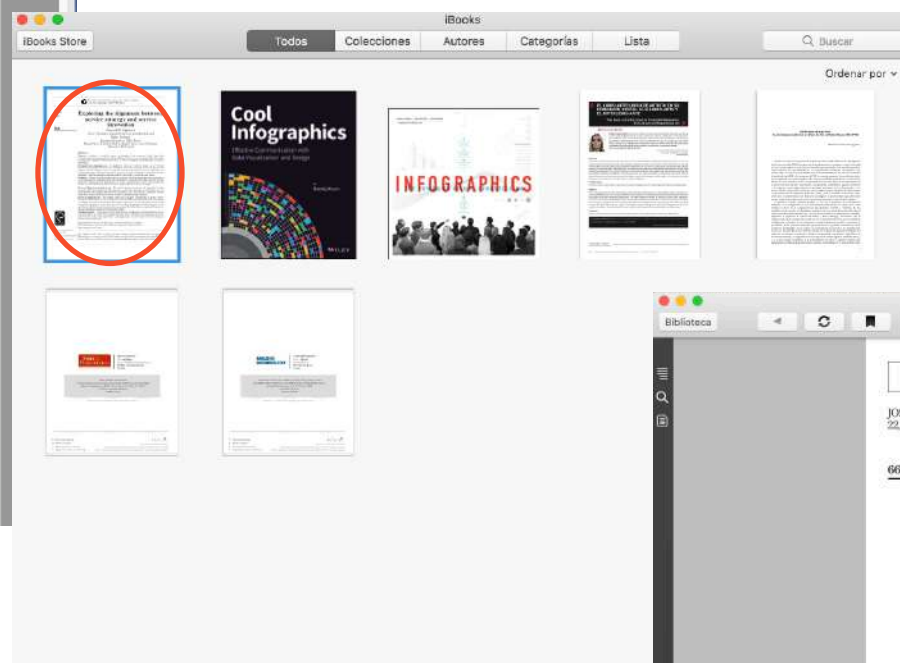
iBooks

iBooks Store

Todos Colecciones Autores Categorías Lista

Buscar

Ordenar por

Exploring the dispersion between service strategy and service innovation

Cool Infographics

Effective Communication with Data Visualization and Design

WILEY

INFOGRAPHICS

Biblioteca

JO
22

66